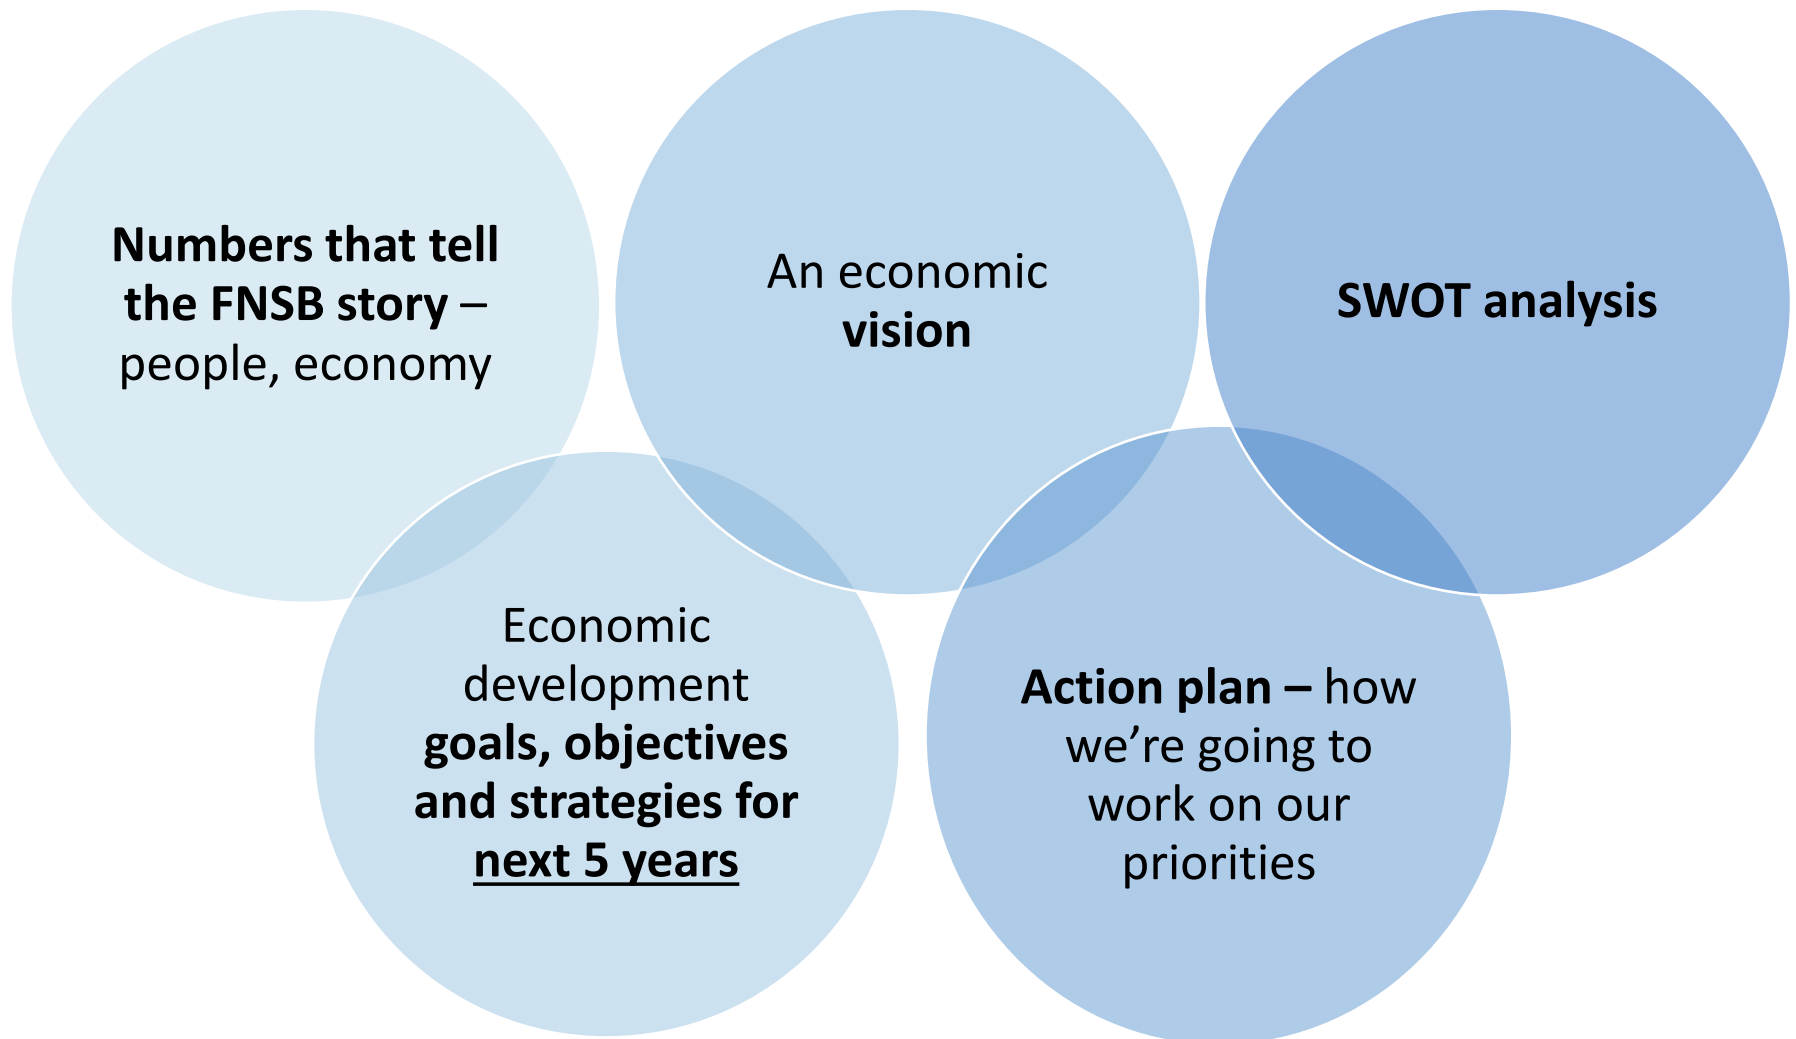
Numbers that tell the FNSB story – people, economy

An economic vision

SWOT analysis

Economic development goals, objectives and strategies for next 5 years

Action plan – how we’re going to work on our priorities